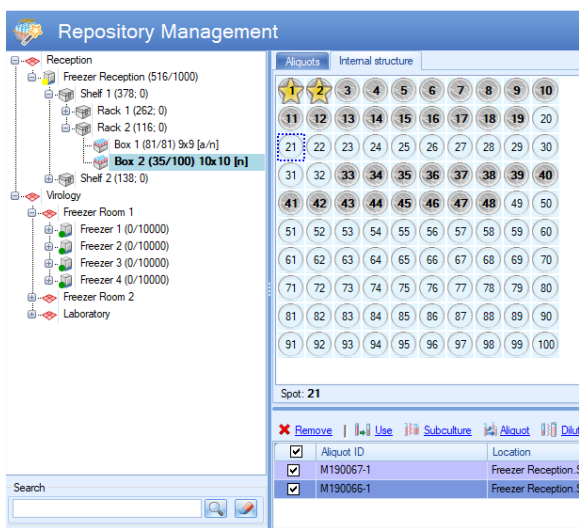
Repository Management

Reception
Freezer Reception (516/1000)
Shelf 1 (378; 0)
Rack 1 (262; 0)
Rack 2 (116; 0)
Box 1 (81/81) 9x9 [a/n]
Box 2 (35/100) 10x10 [n]
Shelf 2 (138; 0)
Virology
Freezer Room 1
Freezer 1 (0/10000)
Freezer 2 (0/10000)
Freezer 3 (0/10000)
Freezer 4 (0/10000)
Freezer Room 2
Laboratory

Search

Aliquots | Internal structure

| 1 | 2 | 3 | 4 | 5 | 6 | 7 | 8 | 9 | 10 |
|---|---|---|---|---|---|---|---|---|---|
| 11 | 12 | 13 | 14 | 15 | 16 | 17 | 18 | 19 | 20 |
| 21 | 22 | 23 | 24 | 25 | 26 | 27 | 28 | 29 | 30 |
| 31 | 32 | 33 | 34 | 35 | 36 | 37 | 38 | 39 | 40 |
| 41 | 42 | 43 | 44 | 45 | 46 | 47 | 48 | 49 | 50 |
| 51 | 52 | 53 | 54 | 55 | 56 | 57 | 58 | 59 | 60 |
| 61 | 62 | 63 | 64 | 65 | 66 | 67 | 68 | 69 | 70 |
| 71 | 72 | 73 | 74 | 75 | 76 | 77 | 78 | 79 | 80 |
| 81 | 82 | 83 | 84 | 85 | 86 | 87 | 88 | 89 | 90 |
| 91 | 92 | 93 | 94 | 95 | 96 | 97 | 98 | 99 | 100 |

Spot: 21

Remove | Use | Subculture | Aliquot | Dilu

| ☑ | Aliquot ID | Location |
|---|---|---|
| ☑ | M190067-1 | Freezer Reception.S |
| ☑ | M190066-1 | Freezer Reception.S |